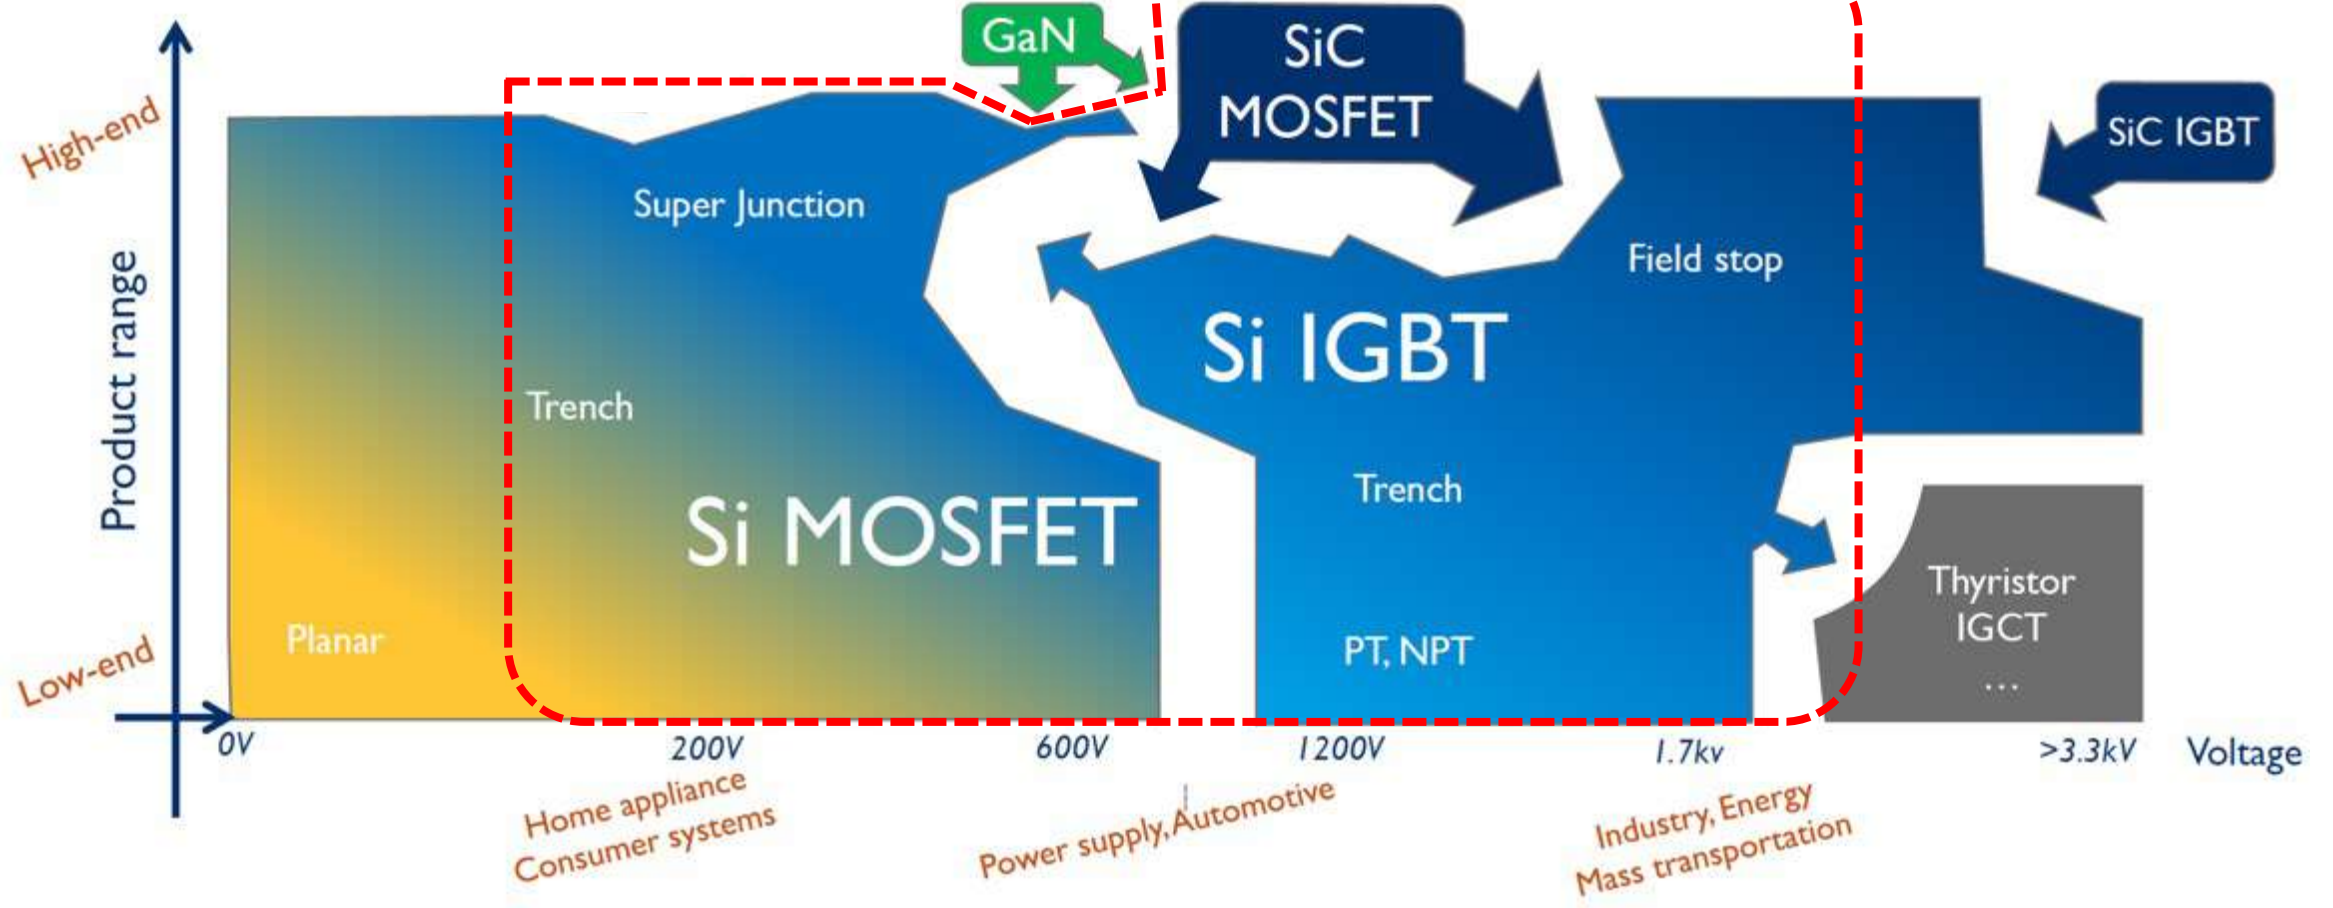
GaN

SiC MOSFET

SiC IGBT

High-end

Product range

Low-end

Super Junction

Field stop

Si IGBT

Trench

Si MOSFET

Trench

Thyristor IGCT ...

PT, NPT

Planar

0V

200V

600V

1200V

1.7kv

>3.3kV

Voltage

Home appliance Consumer systems

Power supply, Automotive

Industry, Energy Mass transportation